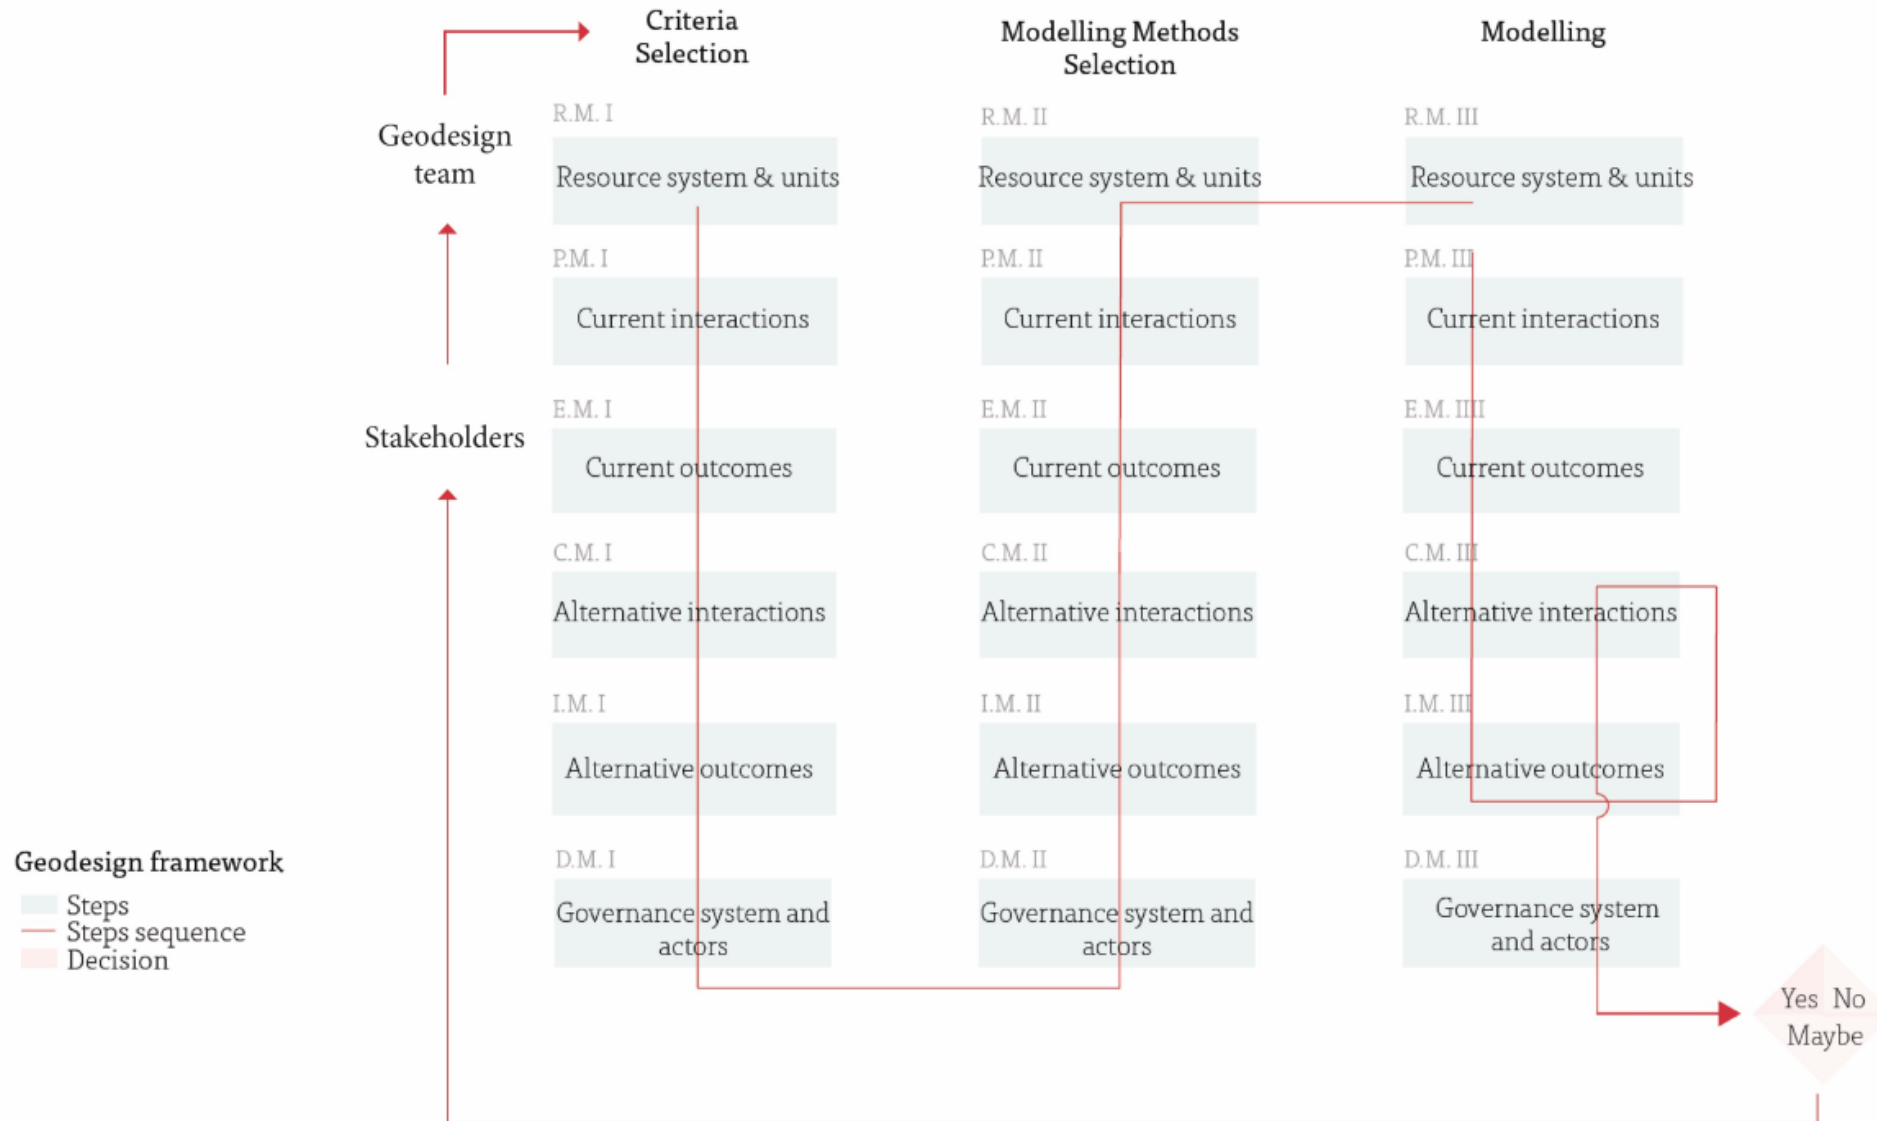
Criteria Selection

Modelling Methods Selection

Modelling

Geodesign team

Stakeholders

R.M. I

Resource system & units

P.M. I

Current interactions

E.M. I

Current outcomes

C.M. I

Alternative interactions

I.M. I

Alternative outcomes

D.M. I

Governance system and actors

R.M. II

Resource system & units

P.M. II

Current interactions

E.M. II

Current outcomes

C.M. II

Alternative interactions

I.M. II

Alternative outcomes

D.M. II

Governance system and actors

R.M. III

Resource system & units

P.M. III

Current interactions

E.M. IIII

Current outcomes

C.M. III

Alternative interactions

I.M. III

Alternative outcomes

D.M. III

Governance system and actors

Yes No Maybe

Geodesign framework

Steps

Steps sequence

Decision